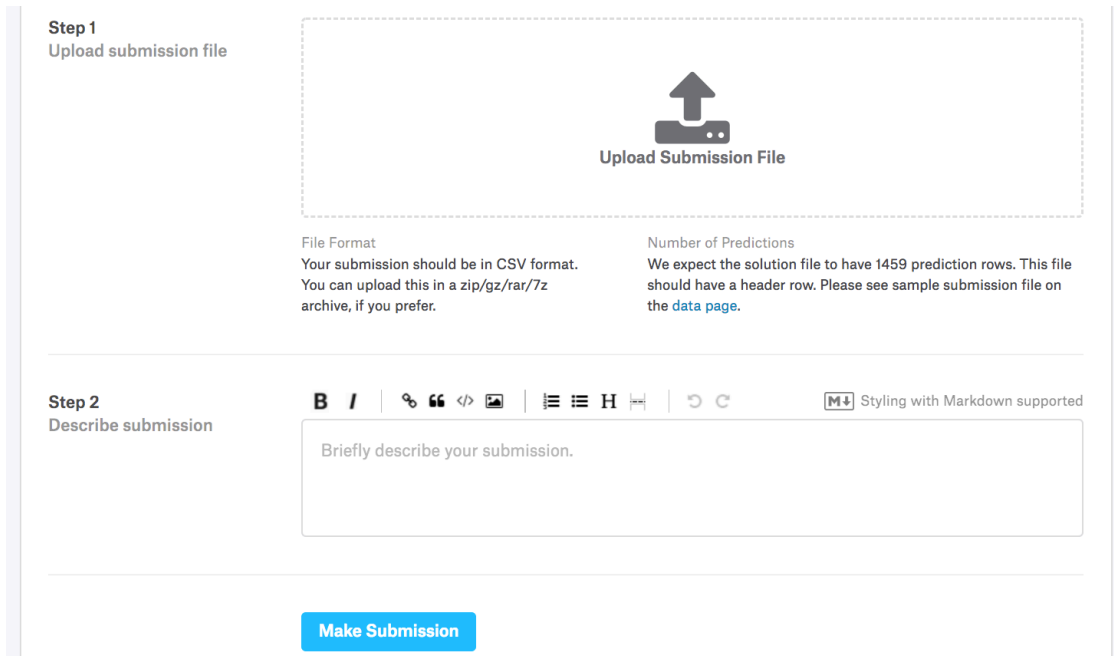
Step 1
Upload submission file

Upload Submission File

File Format
Your submission should be in CSV format. You can upload this in a zip/gz/rar/7z archive, if you prefer.

Number of Predictions
We expect the solution file to have 1459 prediction rows. This file should have a header row. Please see sample submission file on the data page.

Step 2
Describe submission

B I H

M↓ Styling with Markdown supported

Briefly describe your submission.

Make Submission